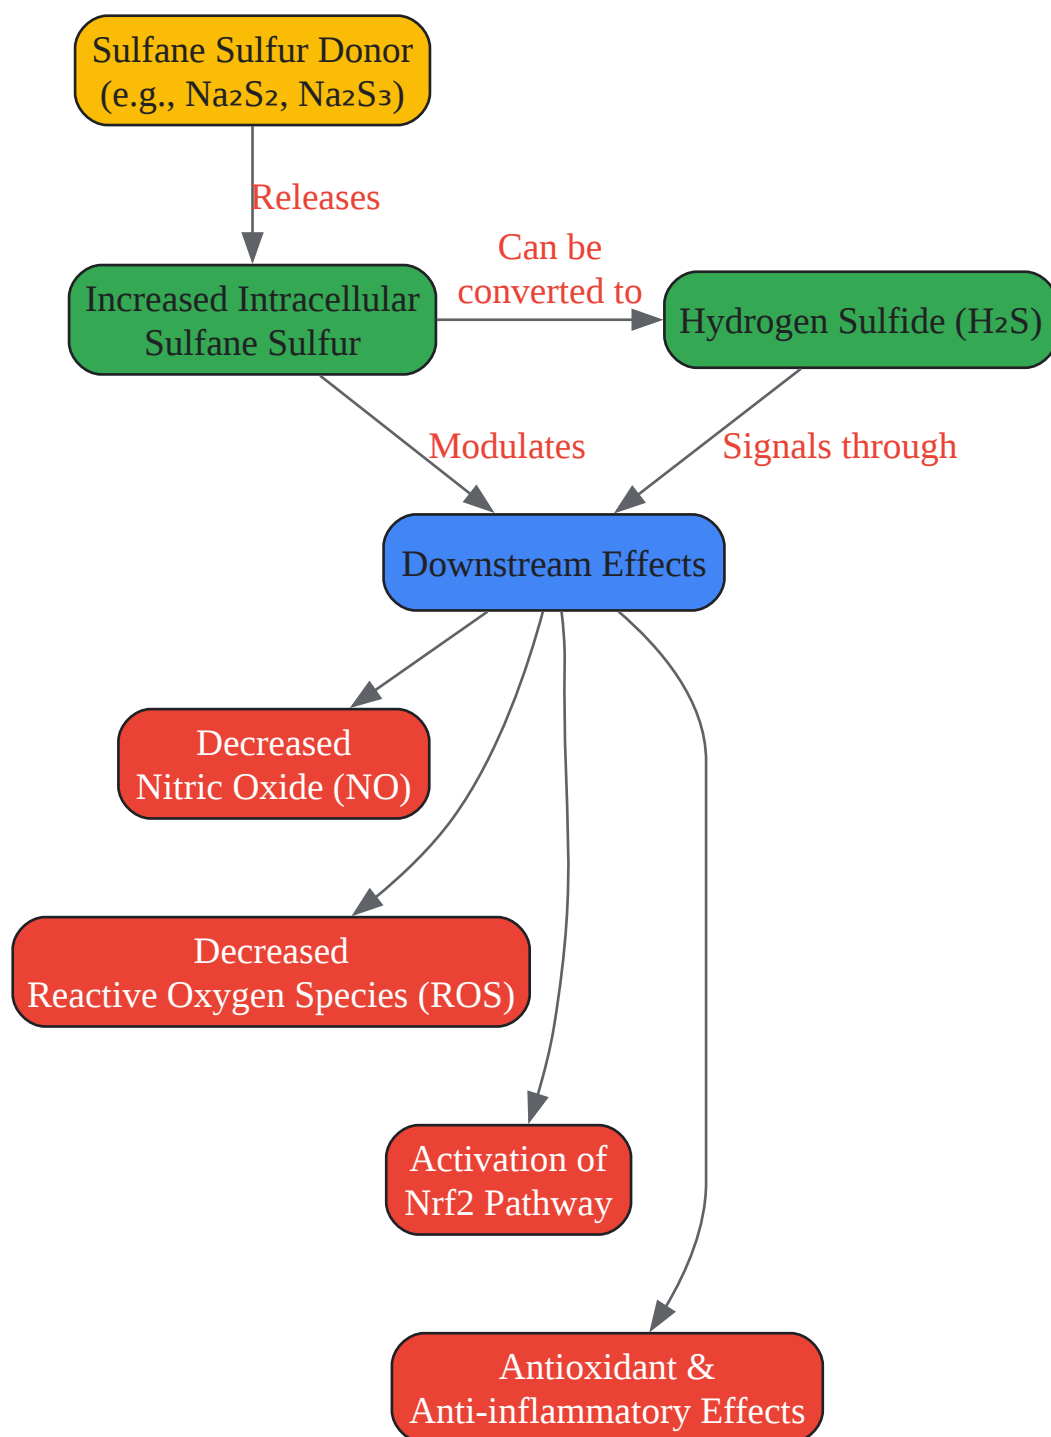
Sulfane Sulfur Donor
(e.g., $Na_2S_2$, $Na_2S_3$)

Releases

Increased Intracellular
Sulfane Sulfur

Can be
converted to

Hydrogen Sulfide ($H_2S$)

Modulates

Signals through

Downstream Effects

Decreased
Nitric Oxide (NO)

Decreased
Reactive Oxygen Species (ROS)

Activation of
Nrf2 Pathway

Antioxidant &
Anti-inflammatory Effects